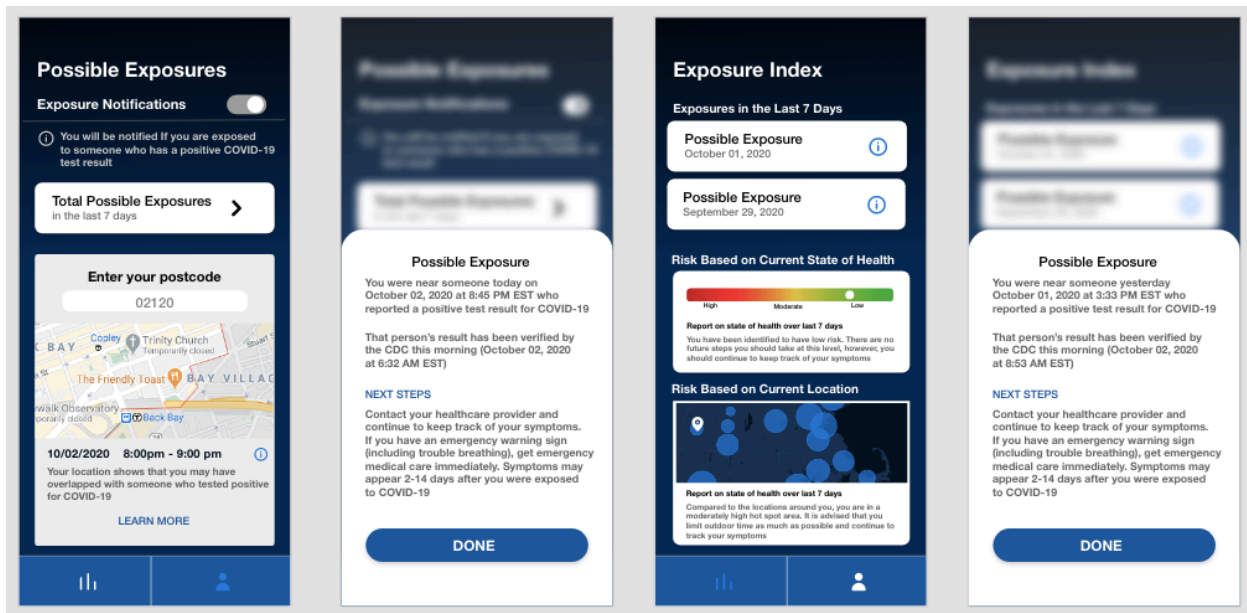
Possible Exposures

Exposure Notifications

You will be notified If you are exposed to someone who has a positive COVID-19 test result

Total Possible Exposures
in the last 7 days

Enter your postcode

02120

K BAY Cooley Trinity Church Temporarily closed

The Friendly Toast BAY VILLAG

walk Observatory porarily closed Back Bay

10/02/2020 8:00pm - 9:00 pm

Your location shows that you may have overlapped with someone who tested positive for COVID-19

LEARN MORE

Possible Exposures

Exposure Notifications

You will be notified If you are exposed to someone who has a positive COVID-19 test result

Total Possible Exposures
in the last 7 days

Possible Exposure

You were near someone today on October 02, 2020 at 8:45 PM EST who reported a positive test result for COVID-19

That person's result has been verified by the CDC this morning (October 02, 2020 at 6:32 AM EST)

NEXT STEPS

Contact your healthcare provider and continue to keep track of your symptoms. If you have an emergency warning sign (including trouble breathing), get emergency medical care immediately. Symptoms may appear 2-14 days after you were exposed to COVID-19

DONE

Exposure Index

Exposures in the Last 7 Days

Possible Exposure
October 01, 2020

Possible Exposure
September 29, 2020

Risk Based on Current State of Health

High Moderate Low

Report on state of health over last 7 days

You have been identified to have low risk. There are no future steps you should take at this level, however, you should continue to keep track of your symptoms

Risk Based on Current Location

Report on state of health over last 7 days

Compared to the locations around you, you are in a moderately high hot spot area. It is advised that you limit outdoor time as much as possible and continue to track your symptoms

Exposure Index

Exposures in the Last 7 Days

Possible Exposure

Possible Exposure

Possible Exposure

You were near someone yesterday October 01, 2020 at 3:33 PM EST who reported a positive test result for COVID-19

That person's result has been verified by the CDC this morning (October 02, 2020 at 8:53 AM EST)

NEXT STEPS

Contact your healthcare provider and continue to keep track of your symptoms. If you have an emergency warning sign (including trouble breathing), get emergency medical care immediately. Symptoms may appear 2-14 days after you were exposed to COVID-19

DONE